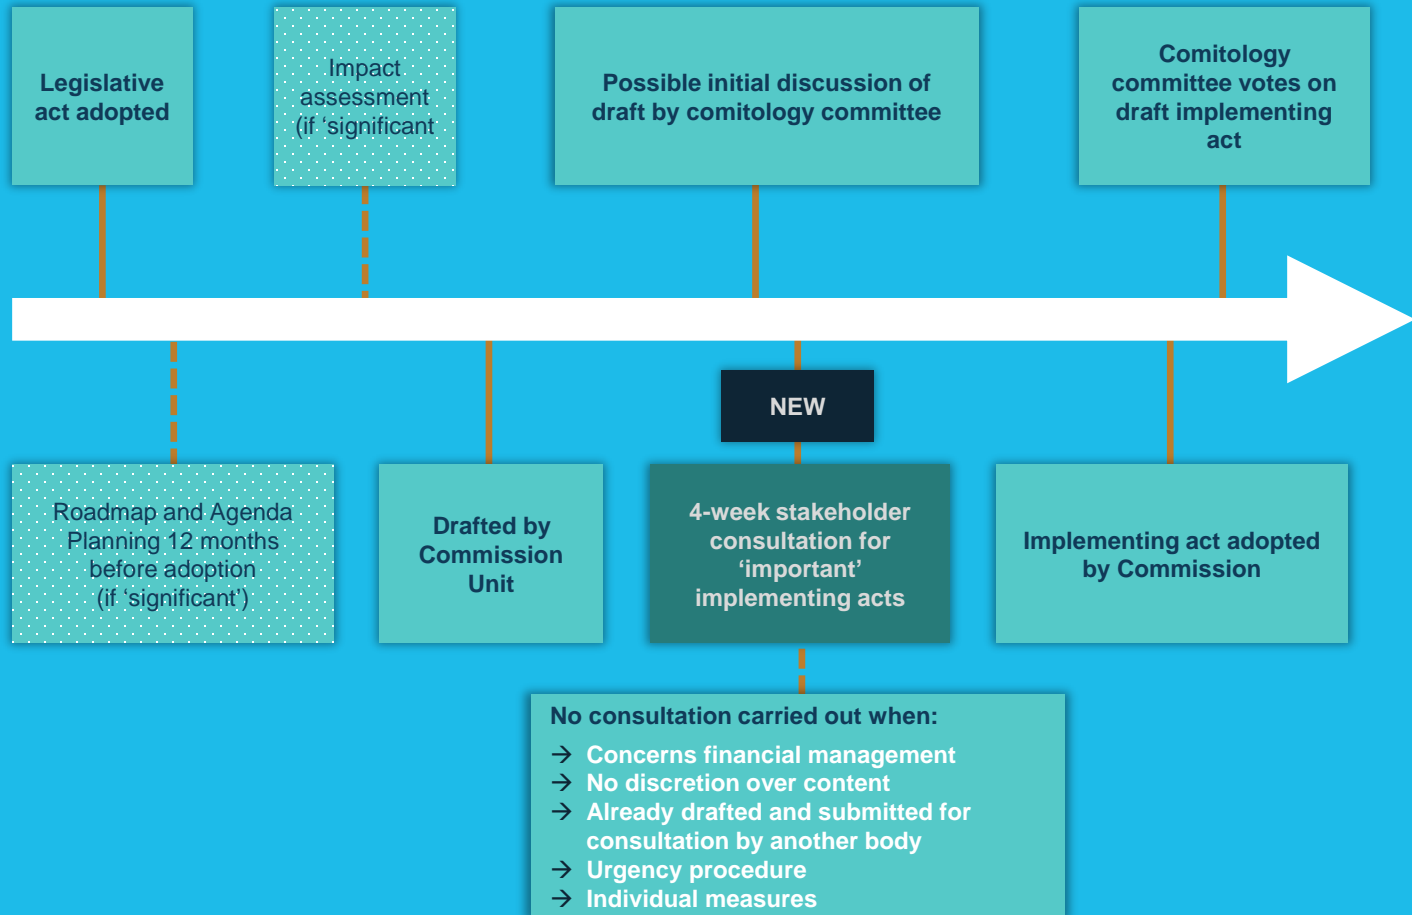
Legislative act adopted

Impact assessment (if 'significant

Possible initial discussion of draft by comitology committee

Comitology committee votes on draft implementing act

NEW

Roadmap and Agenda Planning 12 months before adoption (if 'significant')

Drafted by Commission Unit

4-week stakeholder consultation for 'important' implementing acts

Implementing act adopted by Commission

No consultation carried out when:
→ Concerns financial management
→ No discretion over content
→ Already drafted and submitted for consultation by another body
→ Urgency procedure
→ Individual measures